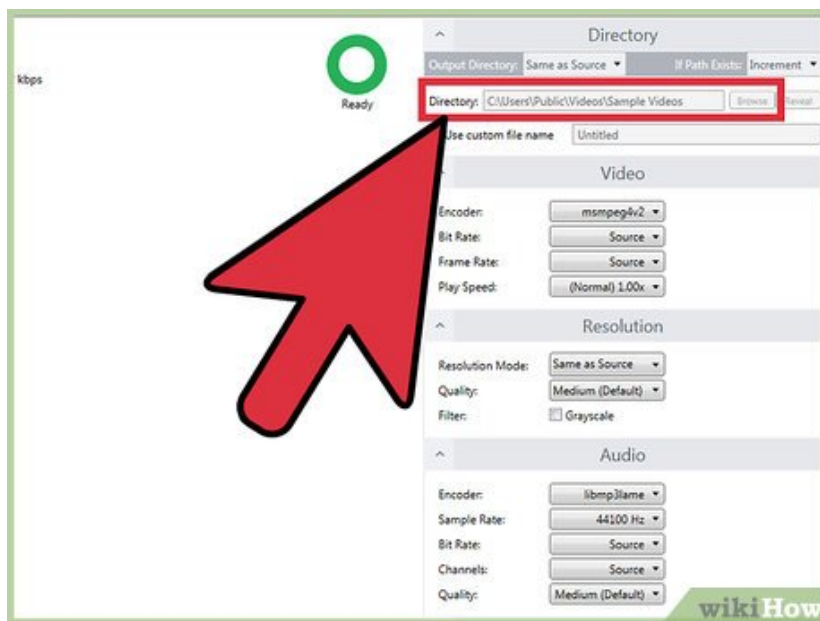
kbps

Ready

Directory

Output Directory: Same as Source

If Path Exists: Increment

Directory: C:\Users\Public\Videos\Sample Videos

Browse

Reveal

Use custom file name

Untitled

Video

Encoder: msmpeg4v2

Bit Rate: Source

Frame Rate: Source

Play Speed: (Normal) 1.00x

Resolution

Resolution Mode: Same as Source

Quality: Medium (Default)

Filter: Grayscale

Audio

Encoder: libmp3lame

Sample Rate: 44100 Hz

Bit Rate: Source

Channels: Source

Quality: Medium (Default)

wikiHow